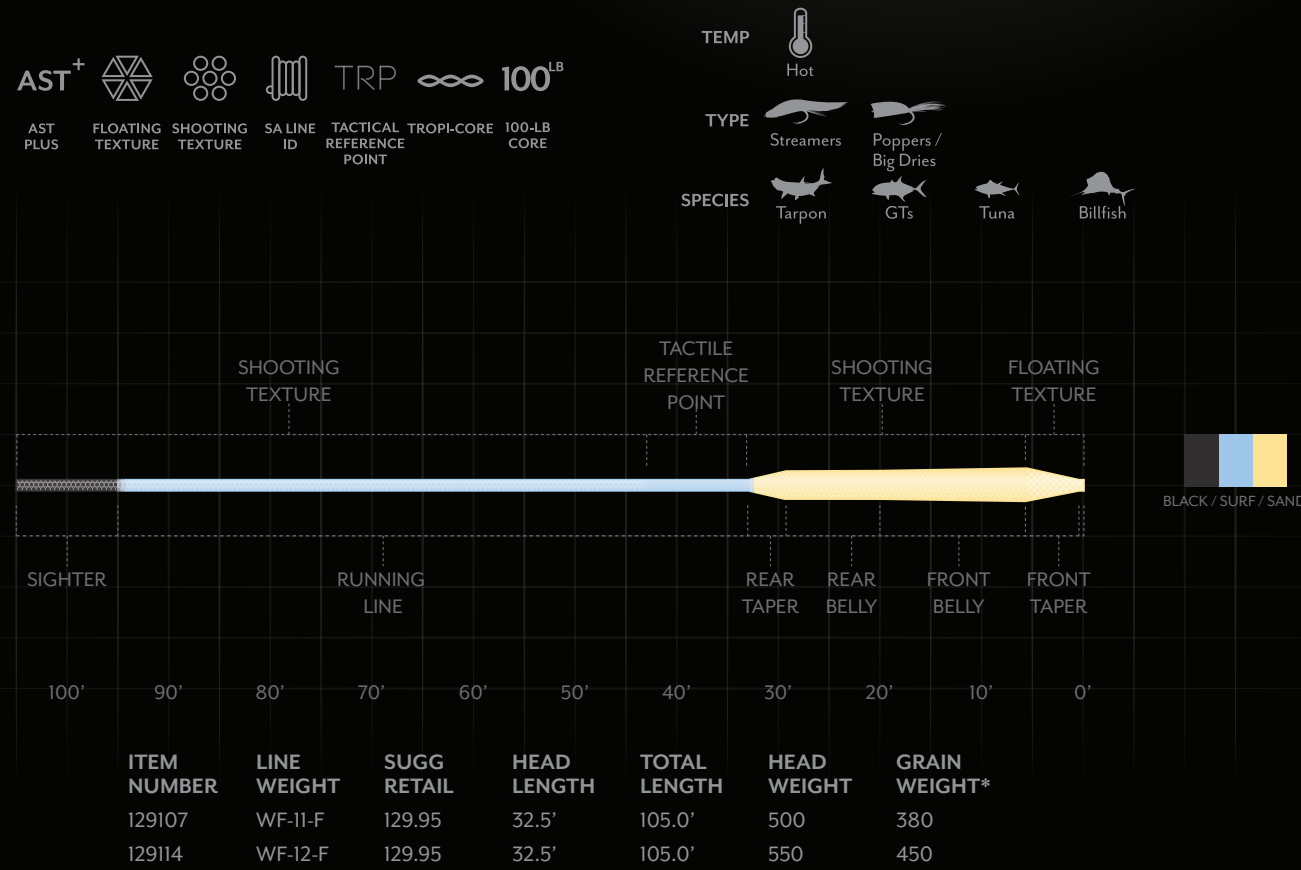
AST$^+$ AST PLUS

FLOATING TEXTURE

SHOOTING TEXTURE

SA LINE ID

TRP TACTICAL REFERENCE POINT

TROPI-CORE

100$^{LB}$ 100-LB CORE

TEMP Hot

TYPE Streamers Poppers / Big Dries

SPECIES Tarpon GTs Tuna Billfish

SHOOTING TEXTURE

TACTILE REFERENCE POINT

SHOOTING TEXTURE

FLOATING TEXTURE

BLACK / SURF / SAND

SIGHTER

RUNNING LINE

REAR TAPER

REAR BELLY

FRONT BELLY

FRONT TAPER

100' 90' 80' 70' 60' 50' 40' 30' 20' 10' 0'

| ITEM NUMBER | LINE WEIGHT | SUGG RETAIL | HEAD LENGTH | TOTAL LENGTH | HEAD WEIGHT | GRAIN WEIGHT* |
|---|---|---|---|---|---|---|
| 129107 | WF-11-F | 129.95 | 32.5' | 105.0' | 500 | 380 |
| 129114 | WF-12-F | 129.95 | 32.5' | 105.0' | 550 | 450 |